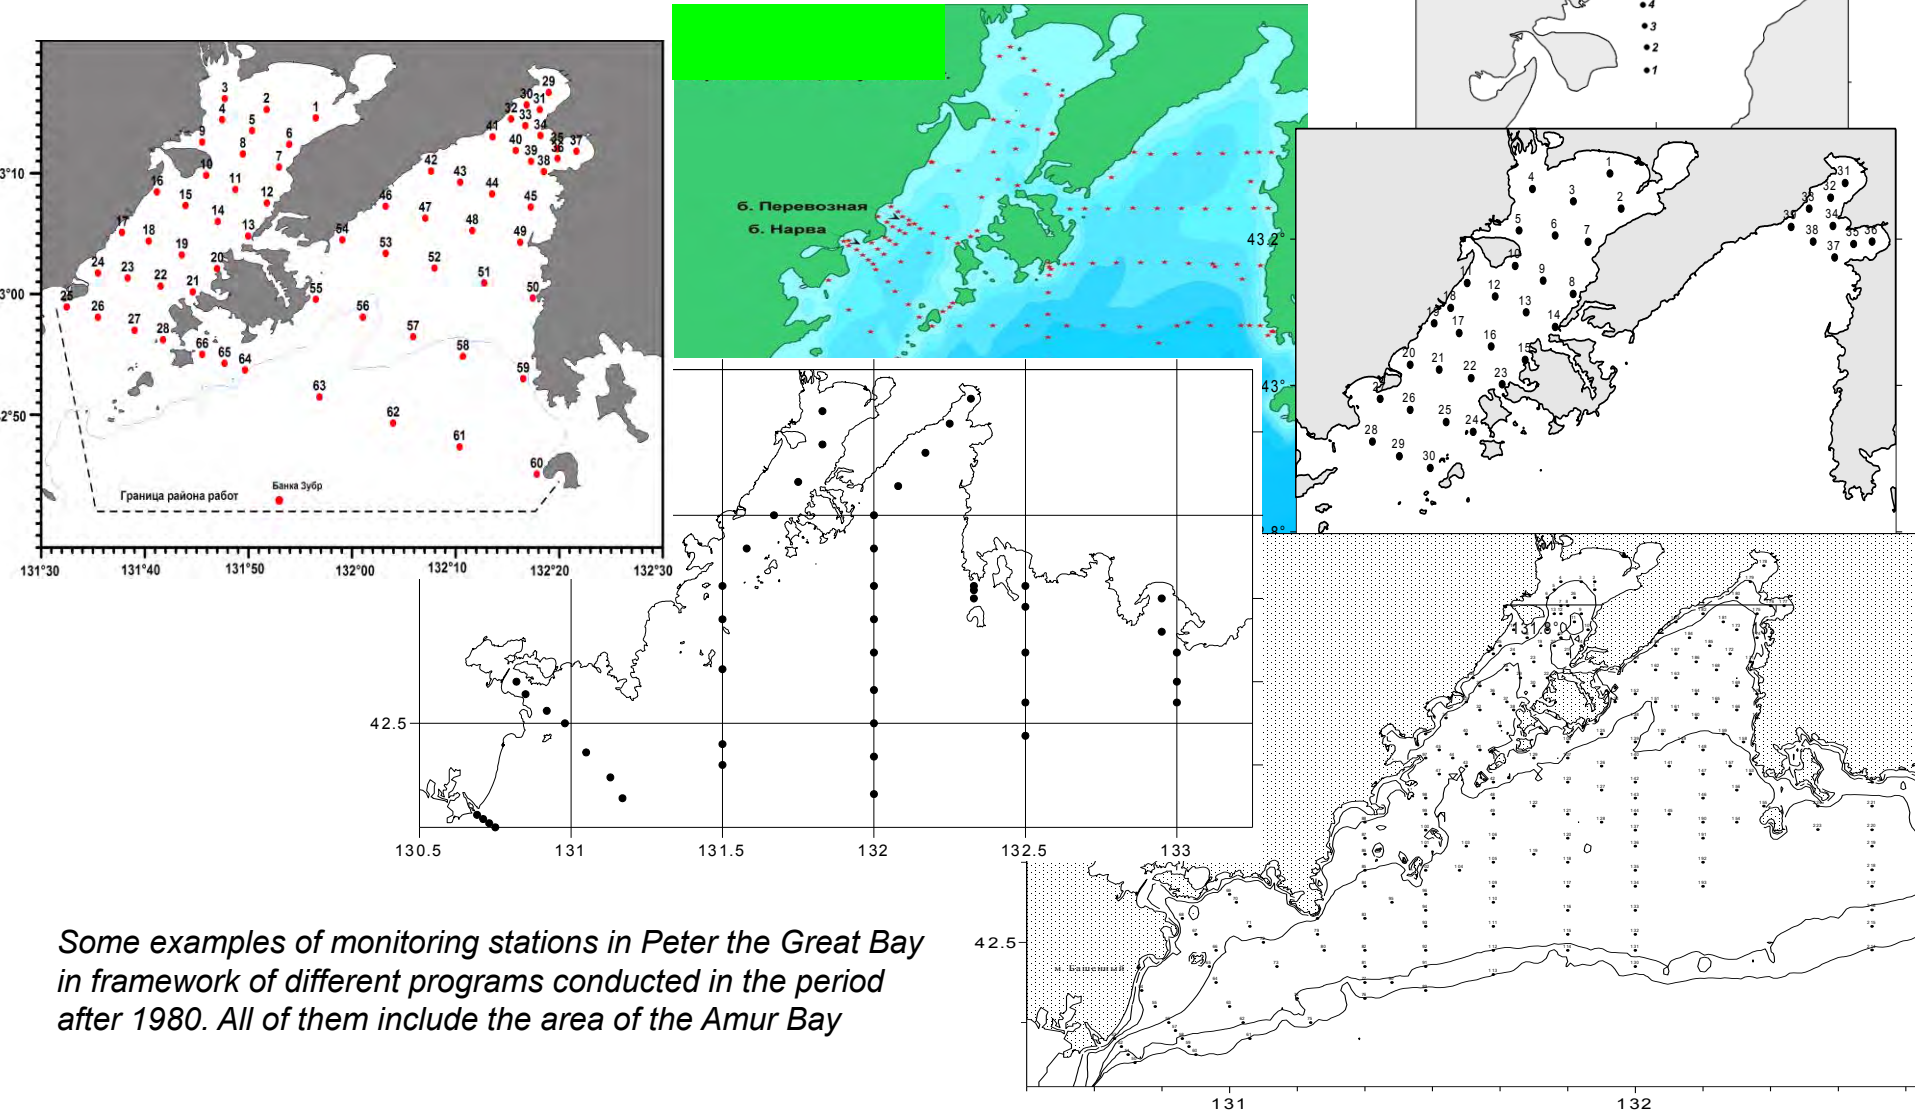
3
2
1
5
4
9
6
8
7
10
11
12
16
15
14
13
17
18
19
20
24
23
22
21
25
26
27
28
66
65
64
55
54
53
52
51
50
56
57
58
59
63
62
61
60
46
47
48
49
42
43
44
45
41
40
39
38
30
31
29
32
33
34
35
36
37
3°10
3°00
2°50
Граница района работ
Банка Зубр
131°30
131°40
131°50
132°00
132°10
132°20
132°30

б. Перевозная
б. Нарва
43.2°
43°

4
3
2
1

1
4
3
2
5
6
7
10
9
8
11
12
13
14
15
16
17
18
19
20
21
22
23
24
25
26
28
29
30
31
32
33
34
35
36
37
38
39

42.5
130.5
131
131.5
132
132.5
133

43.8°
42.5
м. Башенный
131
132

Some examples of monitoring stations in Peter the Great Bay in framework of different programs conducted in the period after 1980. All of them include the area of the Amur Bay